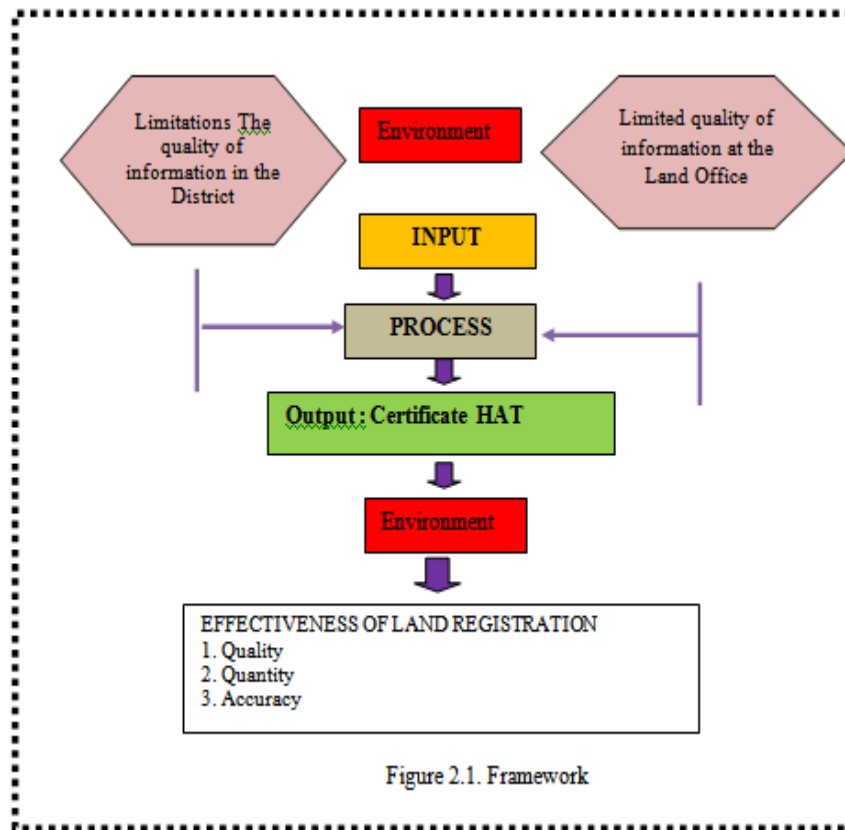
Limitations The quality of information in the District

Environment

Limited quality of information at the Land Office

INPUT

PROCESS

Output : Certificate HAT

Environment

EFFECTIVENESS OF LAND REGISTRATION
1. Quality
2. Quantity
3. Accuracy

Figure 2.1. Framework